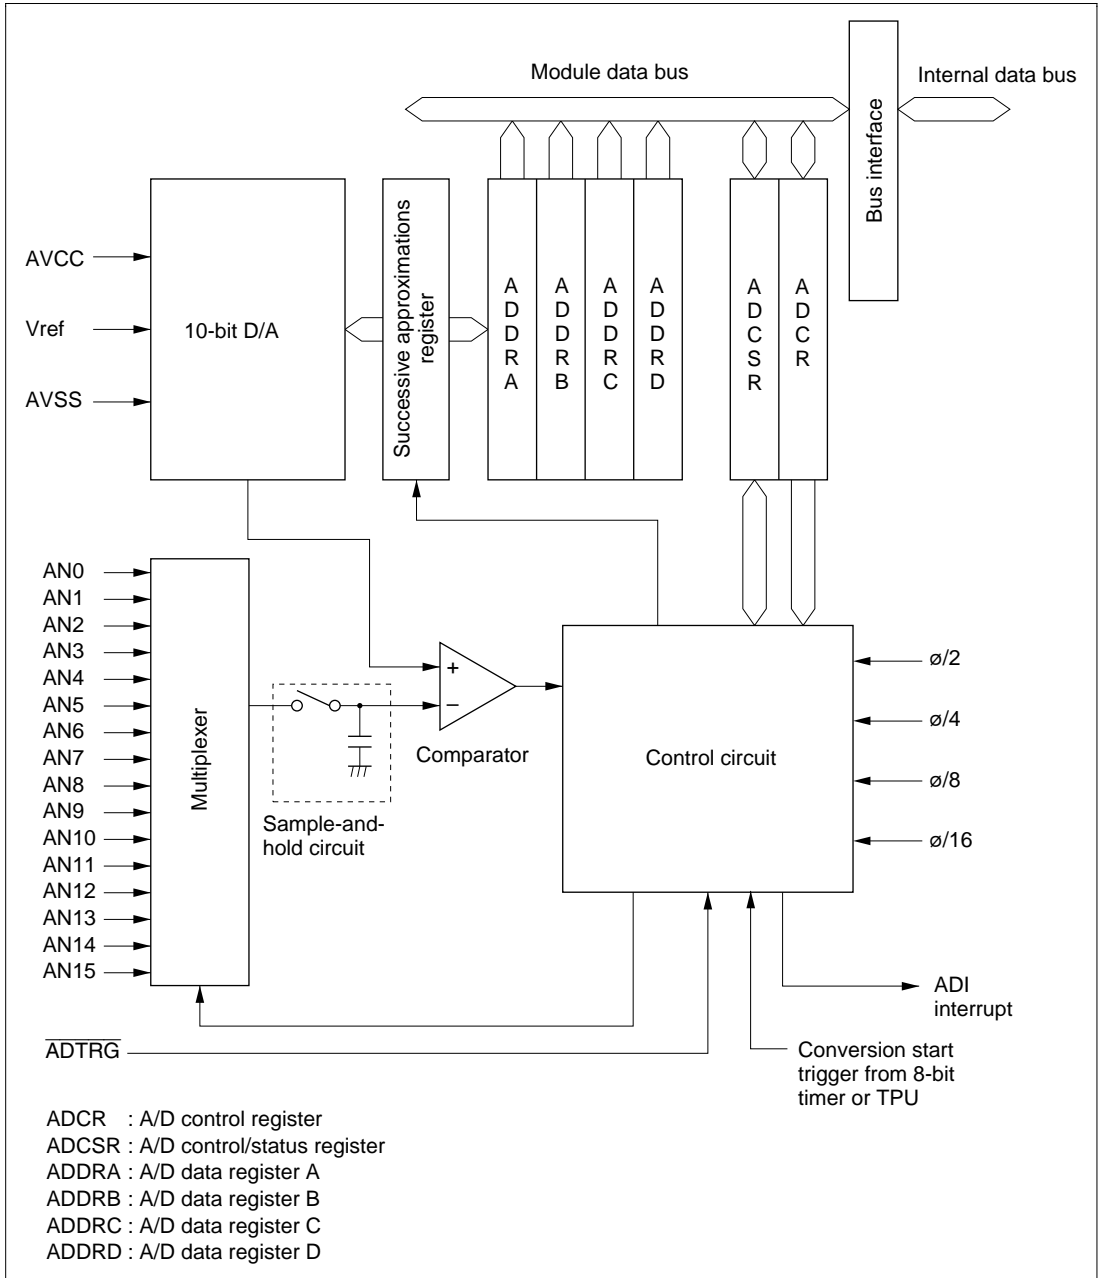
Module data bus

Internal data bus

Bus interface

AVCC

Vref

AVSS

10-bit D/A

Successive approximations register

ADDRA

ADDRB

ADDRC

ADDRD

ADCSR

ADCR

AN0
AN1
AN2
AN3
AN4
AN5
AN6
AN7
AN8
AN9
AN10
AN11
AN12
AN13
AN14
AN15

Multiplexer

+
−

Comparator

Sample-and-hold circuit

Control circuit

ø/2
ø/4
ø/8
ø/16

$\overline{ADTRG}$

ADI interrupt

Conversion start trigger from 8-bit timer or TPU

ADCR : A/D control register
ADCSR : A/D control/status register
ADDRA : A/D data register A
ADDRB : A/D data register B
ADDRC : A/D data register C
ADDRD : A/D data register D